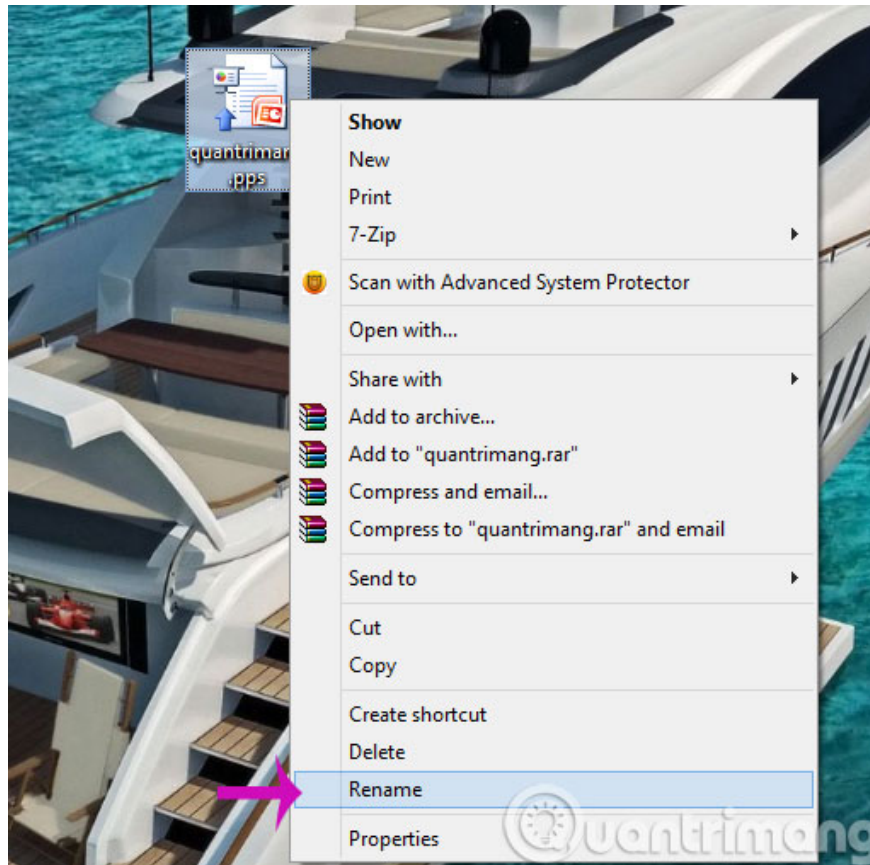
quantrimang.pps

Show
New
Print
7-Zip
Scan with Advanced System Protector
Open with...
Share with
Add to archive...
Add to "quantrimang.rar"
Compress and email...
Compress to "quantrimang.rar" and email
Send to
Cut
Copy
Create shortcut
Delete
Rename
Properties

Quantrimang